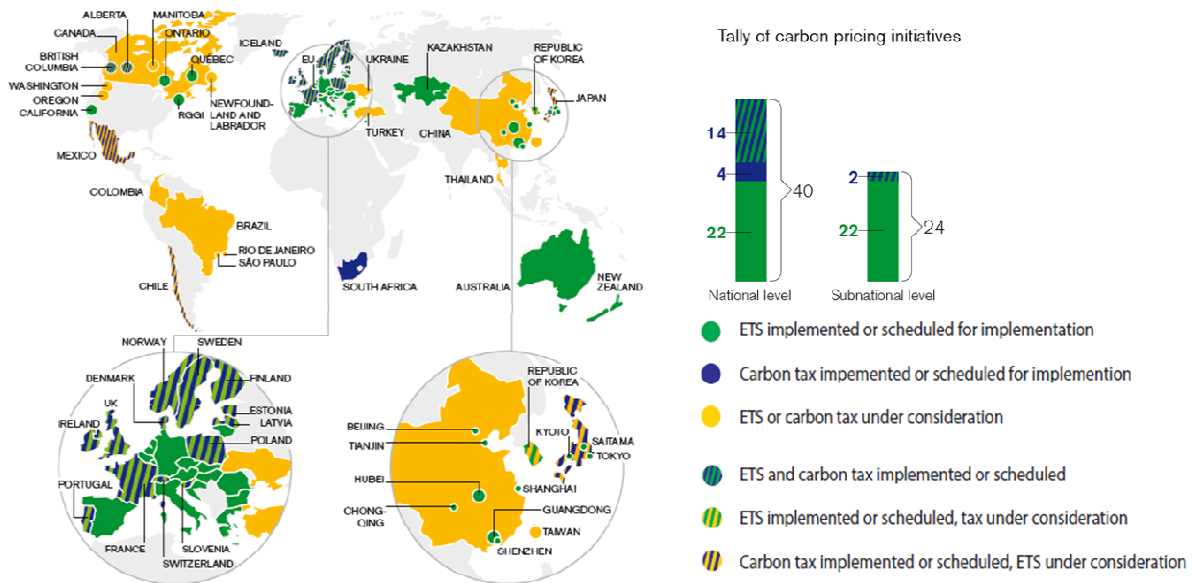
ALBERTA
MANITOBA
CANADA
ONTARIO
ICELAND
BRITISH COLUMBIA
QUEBEC
WASHINGTON
OREGON
CALIFORNIA
RGGI
NEWFOUNDLAND AND LABRADOR
MEXICO
EU
UKRAINE
KAZAKHSTAN
REPUBLIC OF KOREA
JAPAN
TURKEY
CHINA
THAILAND
COLOMBIA
BRAZIL
RIO DE JANEIRO
SÃO PAULO
CHILE
SOUTH AFRICA
AUSTRALIA
NEW ZEALAND

NORWAY
SWEDEN
DENMARK
FINLAND
UK
ESTONIA
LATVIA
IRELAND
POLAND
PORTUGAL
FRANCE
SLOVENIA
SWITZERLAND

REPUBLIC OF KOREA
BEIJING
TIANJIN
KYOTO
SAITAMA
TOKYO
HUBEI
SHANGHAI
CHONG-QING
GUANGDONG
TAIWAN
SHENZHEN

Tally of carbon pricing initiatives

14
4
22
40
National level

2
22
24
Subnational level

ETS implemented or scheduled for implementation

Carbon tax impemented or scheduled for implemention

ETS or carbon tax under consideration

ETS and carbon tax implemented or scheduled

ETS implemented or scheduled, tax under consideration

Carbon tax implemented or scheduled, ETS under consideration